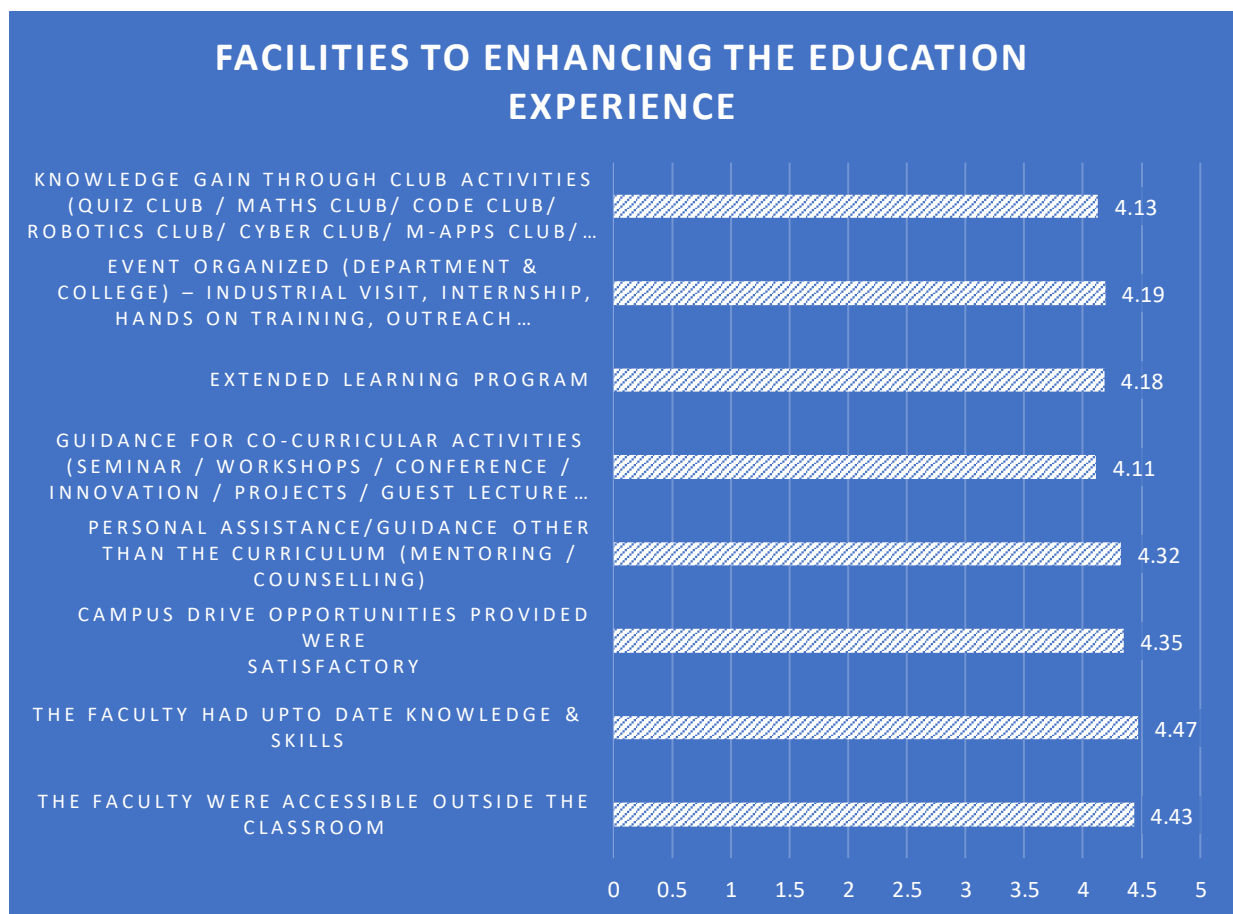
FACILITIES TO ENHANCING THE EDUCATION EXPERIENCE

KNOWLEDGE GAIN THROUGH CLUB ACTIVITIES (QUIZ CLUB / MATHS CLUB/ CODE CLUB/ ROBOTICS CLUB/ CYBER CLUB/ M-APPS CLUB/…

EVENT ORGANIZED (DEPARTMENT & COLLEGE) – INDUSTRIAL VISIT, INTERNSHIP, HANDS ON TRAINING, OUTREACH…

EXTENDED LEARNING PROGRAM

GUIDANCE FOR CO-CURRICULAR ACTIVITIES (SEMINAR / WORKSHOPS / CONFERENCE / INNOVATION / PROJECTS / GUEST LECTURE…

PERSONAL ASSISTANCE/GUIDANCE OTHER THAN THE CURRICULUM (MENTORING / COUNSELLING)

CAMPUS DRIVE OPPORTUNITIES PROVIDED WERE SATISFACTORY

THE FACULTY HAD UPTO DATE KNOWLEDGE & SKILLS

THE FACULTY WERE ACCESSIBLE OUTSIDE THE CLASSROOM

4.13
4.19
4.18
4.11
4.32
4.35
4.47
4.43

0 0.5 1 1.5 2 2.5 3 3.5 4 4.5 5